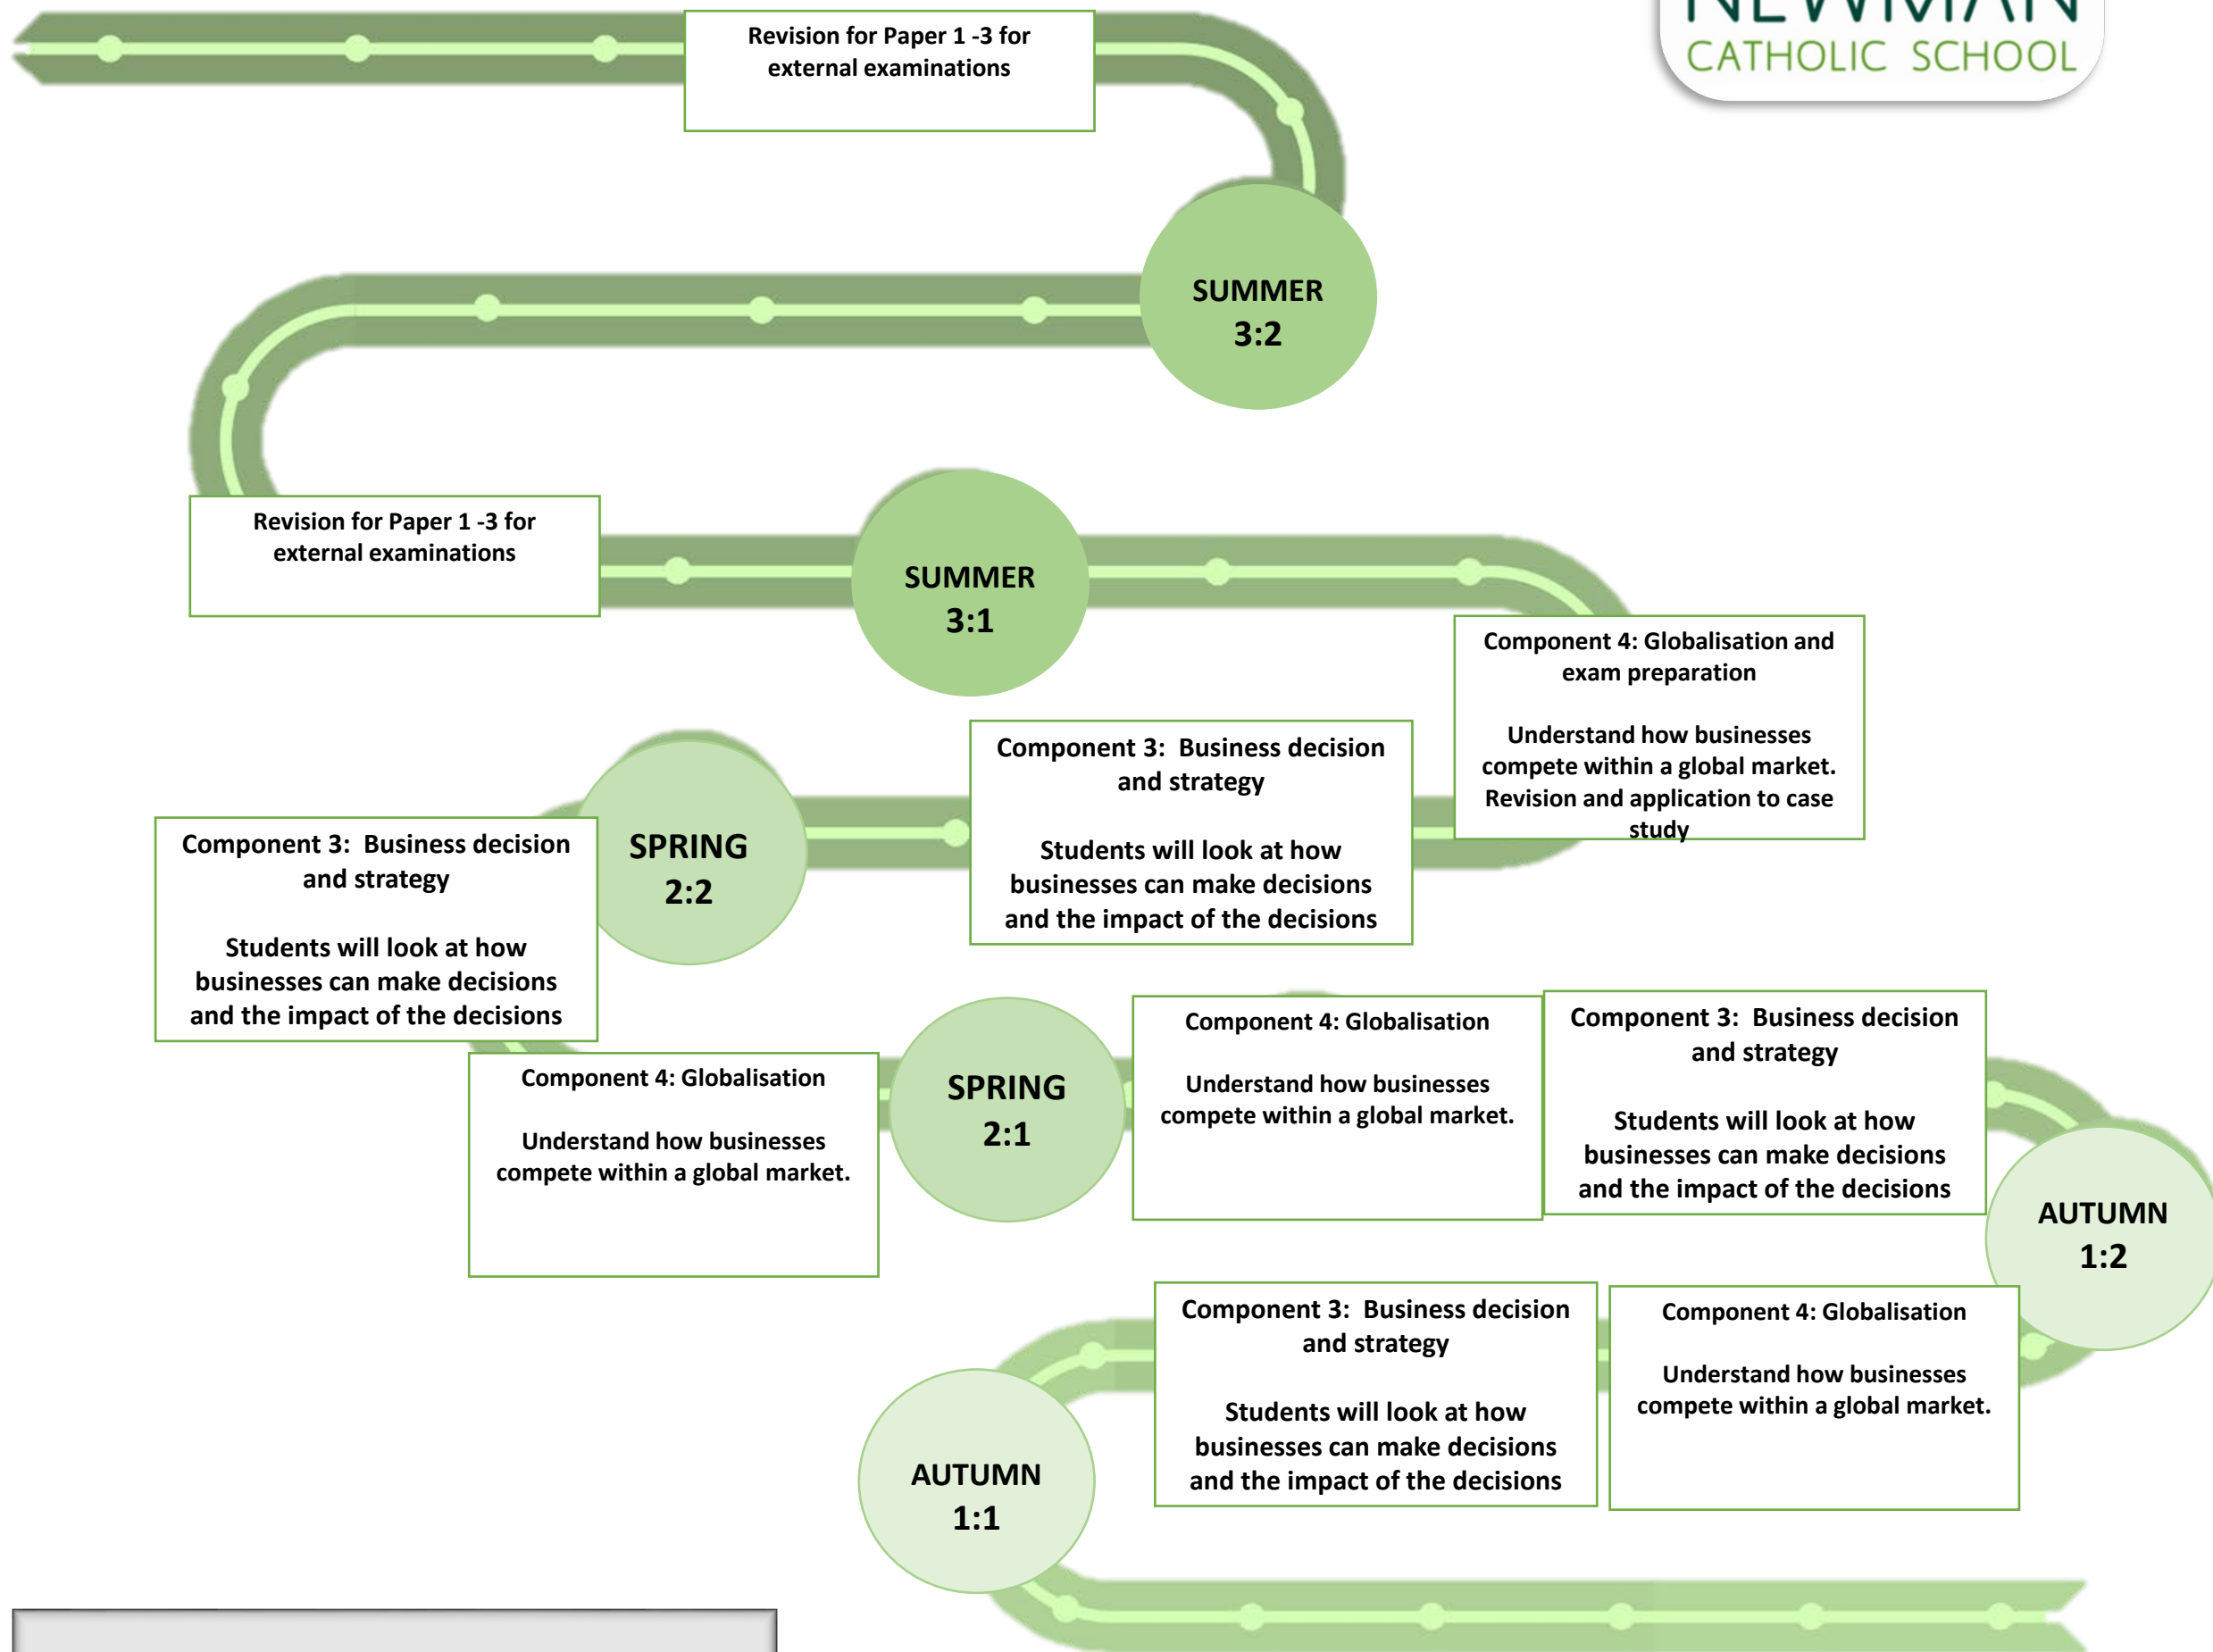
NEWMAN
CATHOLIC SCHOOL

Revision for Paper 1 -3 for external examinations

SUMMER 3:2

Revision for Paper 1 -3 for external examinations

SUMMER 3:1

Component 4: Globalisation and exam preparation

Understand how businesses compete within a global market. Revision and application to case study

Component 3: Business decision and strategy

Students will look at how businesses can make decisions and the impact of the decisions

SPRING 2:2

Component 3: Business decision and strategy

Students will look at how businesses can make decisions and the impact of the decisions

Component 4: Globalisation

Understand how businesses compete within a global market.

SPRING 2:1

Component 4: Globalisation

Understand how businesses compete within a global market.

Component 3: Business decision and strategy

Students will look at how businesses can make decisions and the impact of the decisions

AUTUMN 1:2

Component 3: Business decision and strategy

Students will look at how businesses can make decisions and the impact of the decisions

Component 4: Globalisation

Understand how businesses compete within a global market.

AUTUMN 1:1